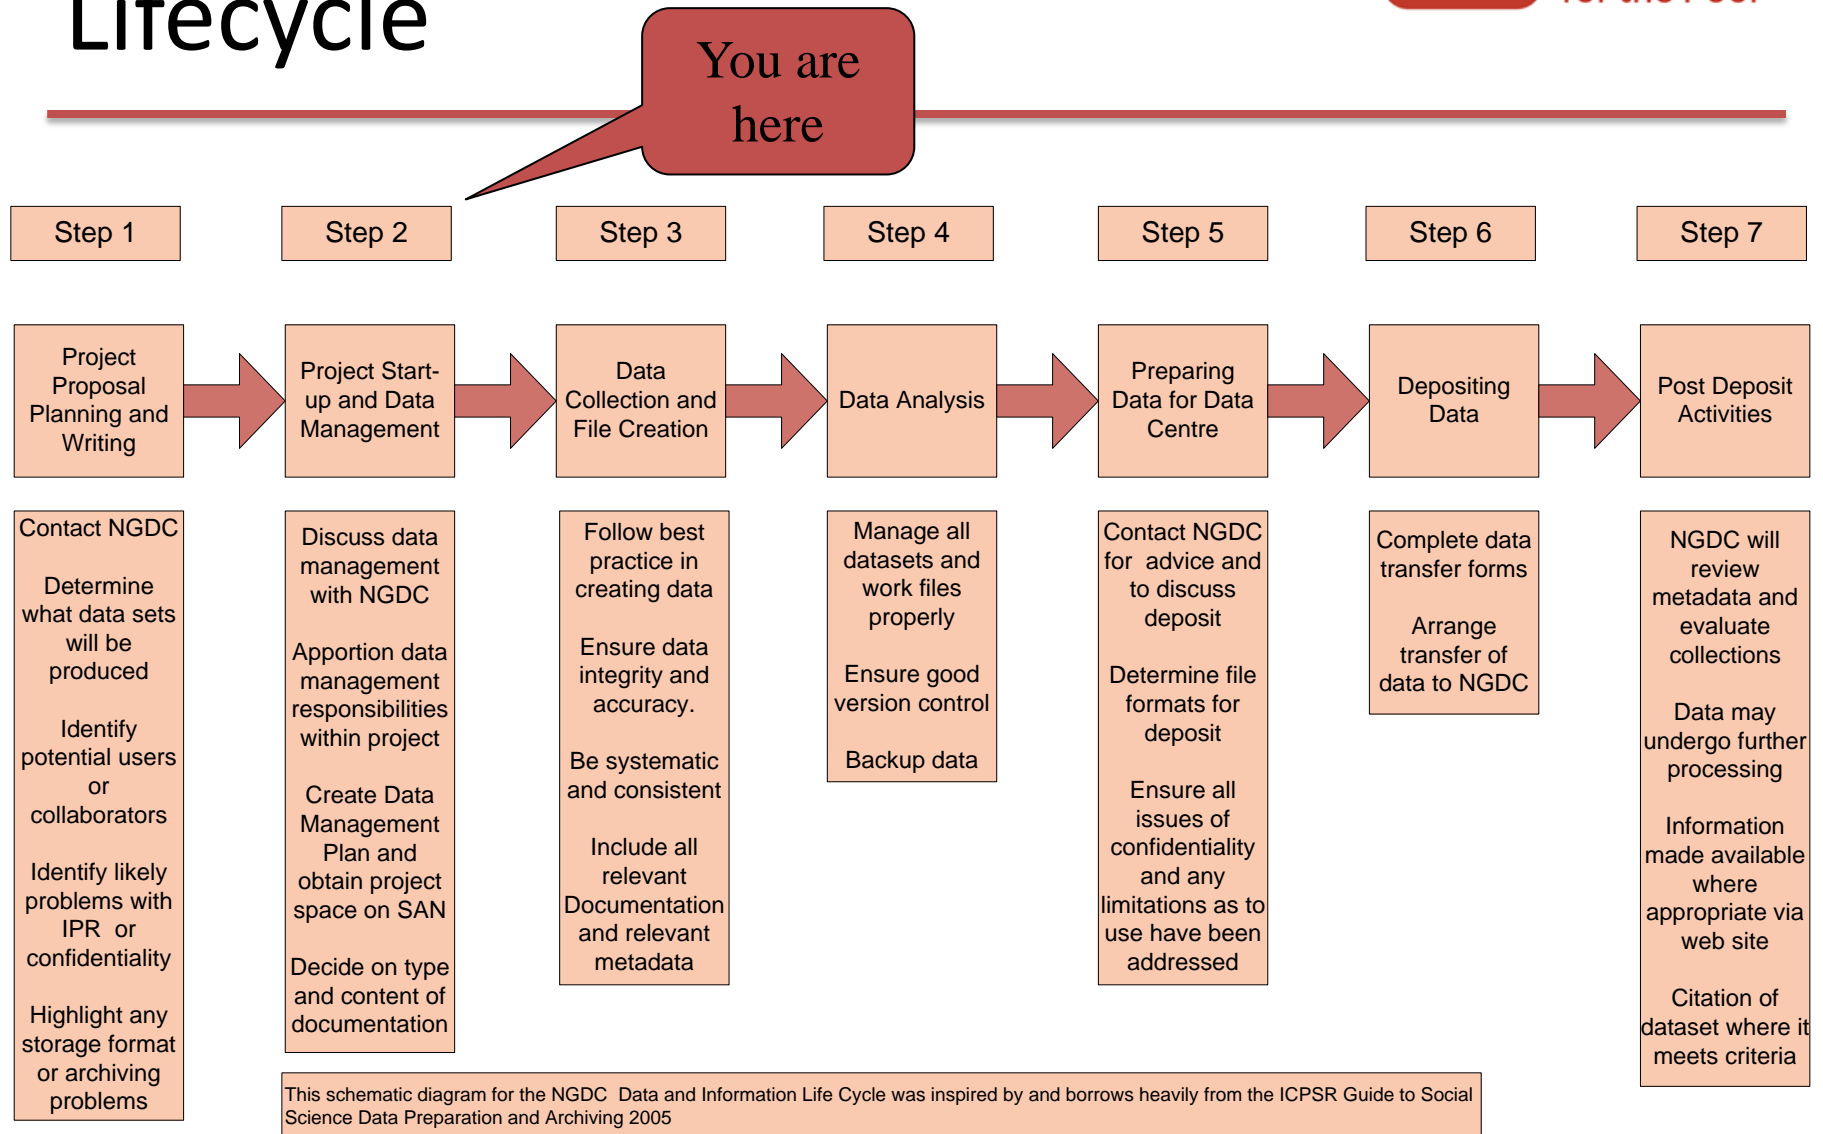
Lifecycle

You are here

Step 1

Step 2

Step 3

Step 4

Step 5

Step 6

Step 7

Project Proposal Planning and Writing

Project Start-up and Data Management

Data Collection and File Creation

Data Analysis

Preparing Data for Data Centre

Depositing Data

Post Deposit Activities

Contact NGDC

Determine what data sets will be produced

Identify potential users or collaborators

Identify likely problems with IPR or confidentiality

Highlight any storage format or archiving problems

Discuss data management with NGDC

Apportion data management responsibilities within project

Create Data Management Plan and obtain project space on SAN

Decide on type and content of documentation

Follow best practice in creating data

Ensure data integrity and accuracy.

Be systematic and consistent

Include all relevant Documentation and relevant metadata

Manage all datasets and work files properly

Ensure good version control

Backup data

Contact NGDC for advice and to discuss deposit

Determine file formats for deposit

Ensure all issues of confidentiality and any limitations as to use have been addressed

Complete data transfer forms

Arrange transfer of data to NGDC

NGDC will review metadata and evaluate collections

Data may undergo further processing

Information made available where appropriate via web site

Citation of dataset where it meets criteria

This schematic diagram for the NGDC Data and Information Life Cycle was inspired by and borrows heavily from the ICPSR Guide to Social Science Data Preparation and Archiving 2005